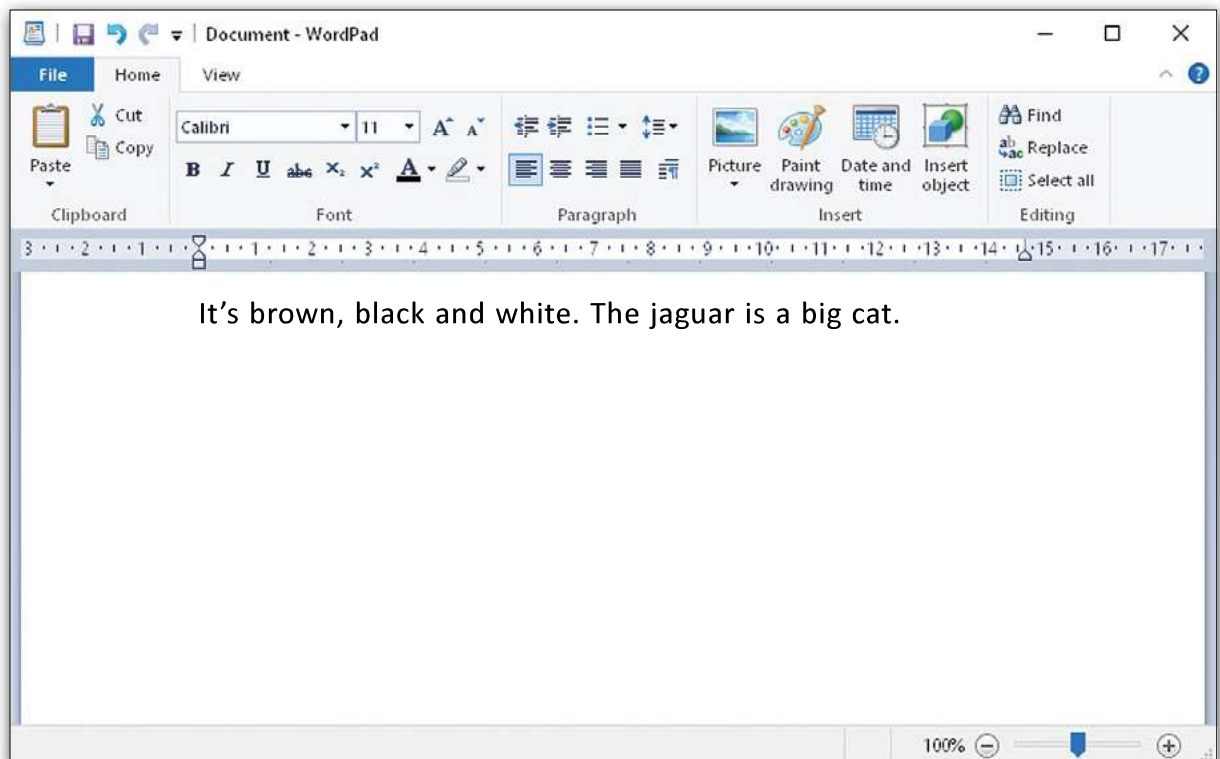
Document - WordPad

File Home View

Paste Cut Copy Clipboard

Calibri 11 A A B I U abc $X_2$ $X^2$ A Font

Paragraph

Picture Paint drawing Date and time Insert object Insert

Find Replace Select all Editing

3 2 1 1 2 3 4 5 6 7 8 9 10 11 12 13 14 15 16 17

It’s brown, black and white. The jaguar is a big cat.

100%